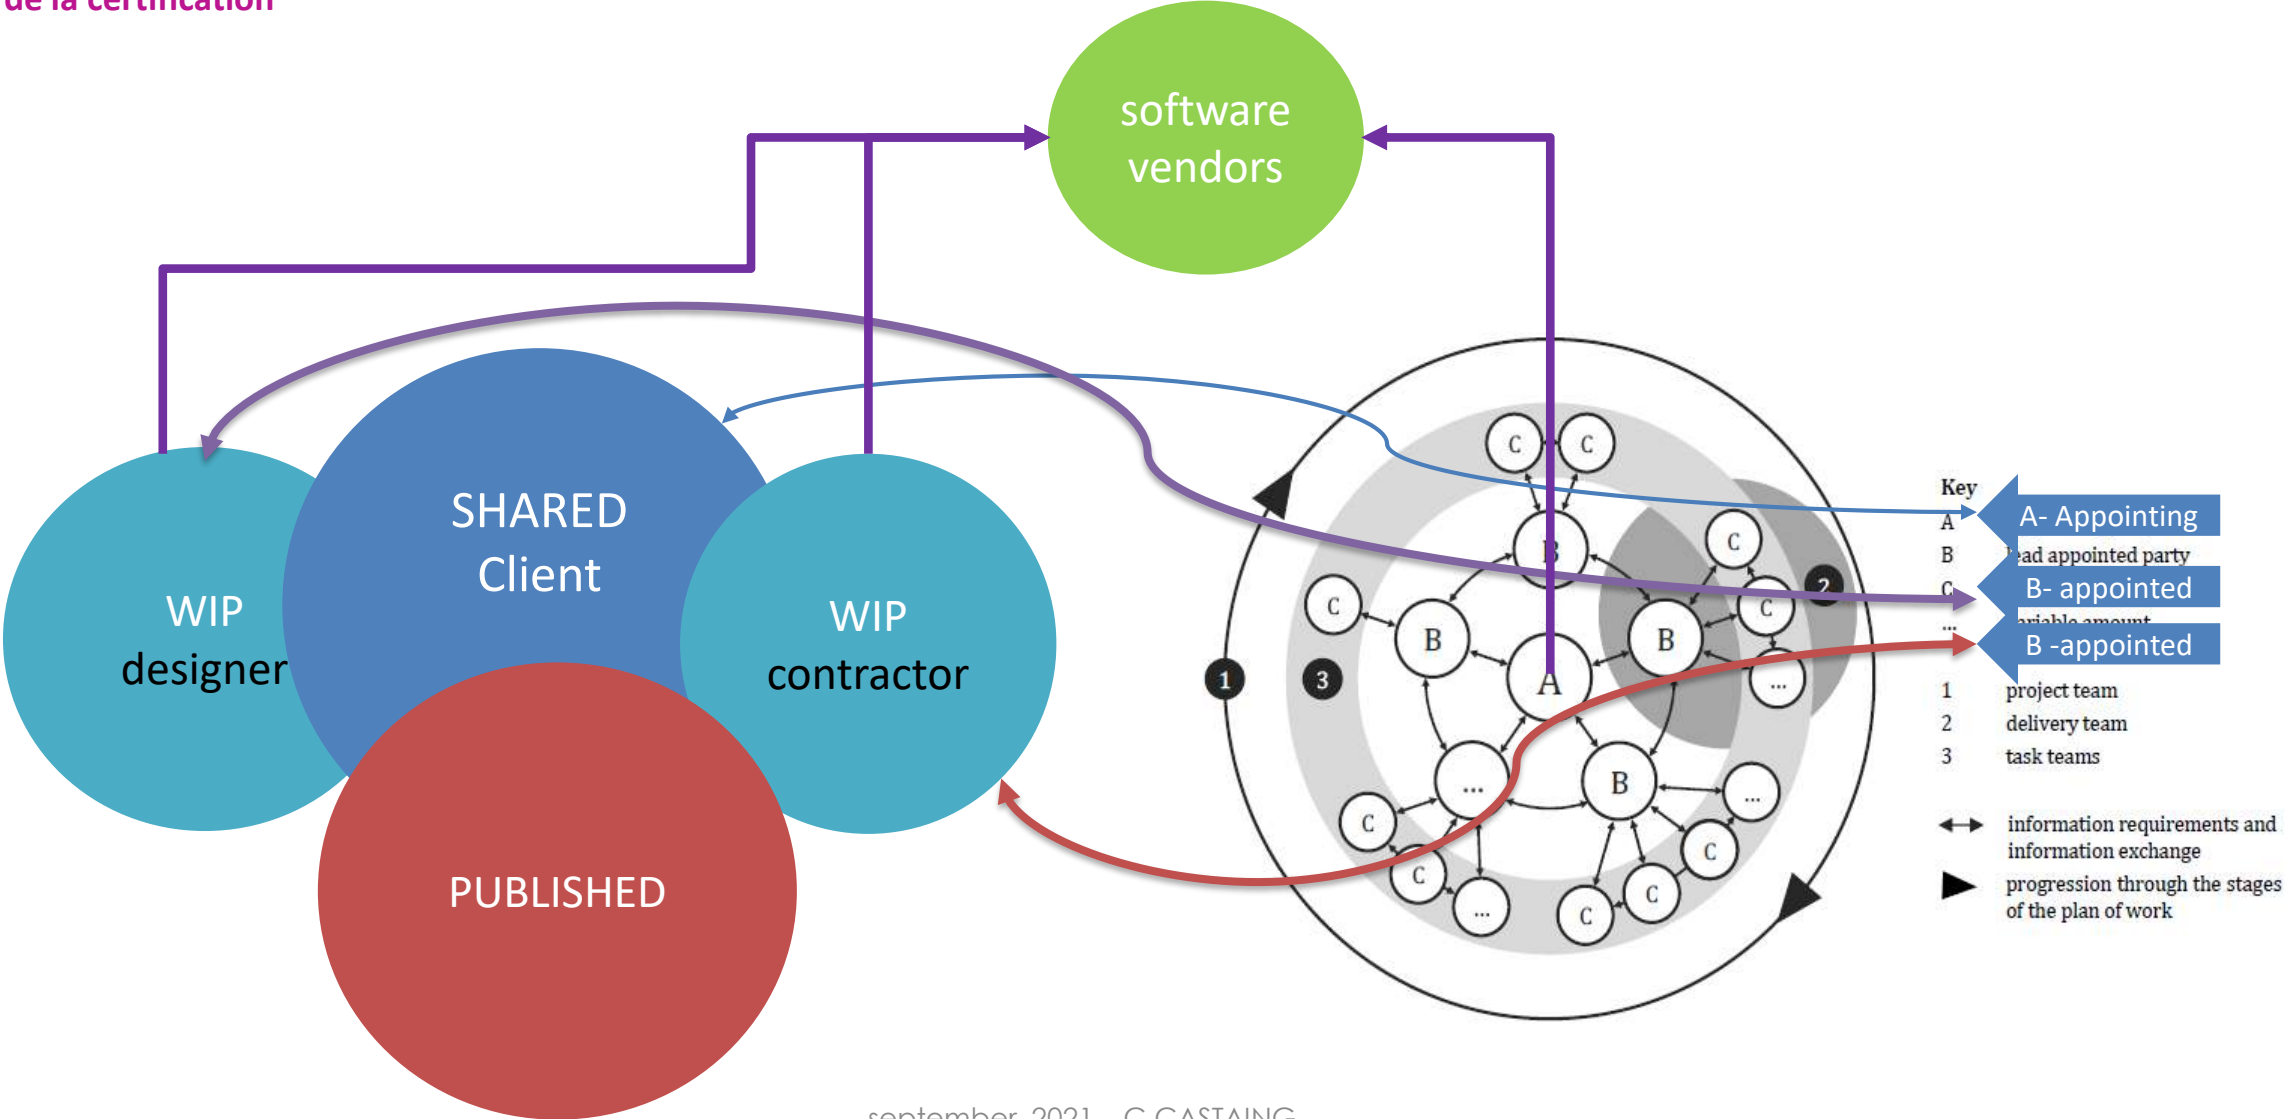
de la certification

software vendors

SHARED Client

WIP designer

WIP contractor

PUBLISHED

C C B C B C B A B C C ... 2 1 3 ... C C ... B ... C C C

Key
A
B
C
...

A- Appointing
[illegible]ead appointed party
B- appointed
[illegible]ariable amount
B -appointed

1 project team
2 delivery team
3 task teams

information requirements and information exchange
progression through the stages of the plan of work

september 2021 C CASTAING